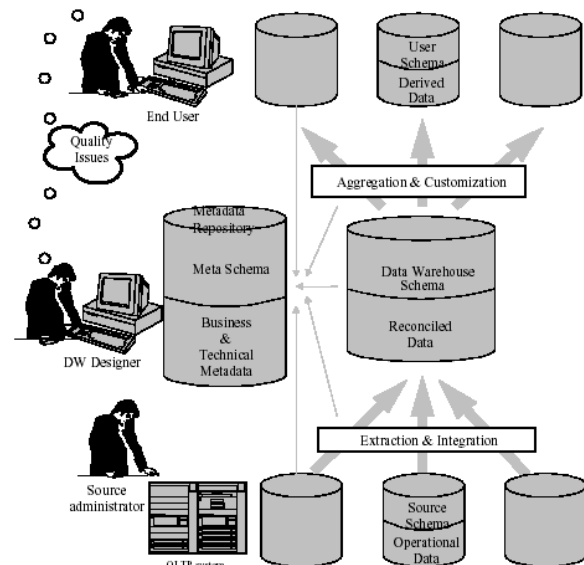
End User

Quality Issues

User Schema

Derived Data

Aggregation & Customization

Metadata Repository

Meta Schema

Business & Technical Metadata

DW Designer

Data Warehouse Schema

Reconciled Data

Extraction & Integration

Source administrator

Source Schema

Operational Data

OLTP system